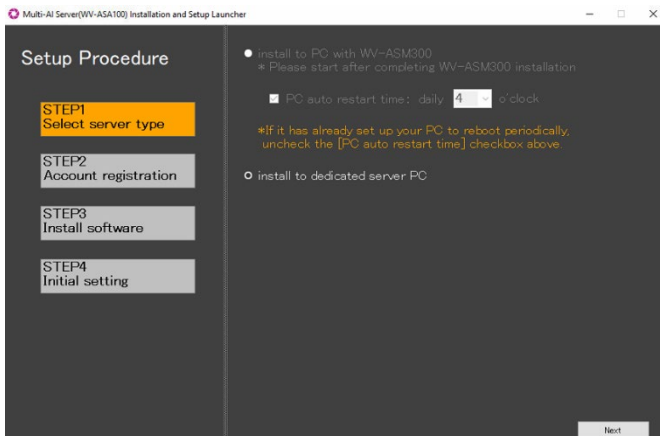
Multi-AI Server(WV-ASA100) Installation and Setup Launcher

Setup Procedure

STEP1
Select server type

STEP2
Account registration

STEP3
Install software

STEP4
Initial setting

install to PC with WV-ASM300
* Please start after completing WV-ASM300 installation

PC auto restart time: daily 4 o'clock

*If it has already set up your PC to reboot periodically, uncheck the [PC auto restart time] checkbox above.

install to dedicated server PC

Next